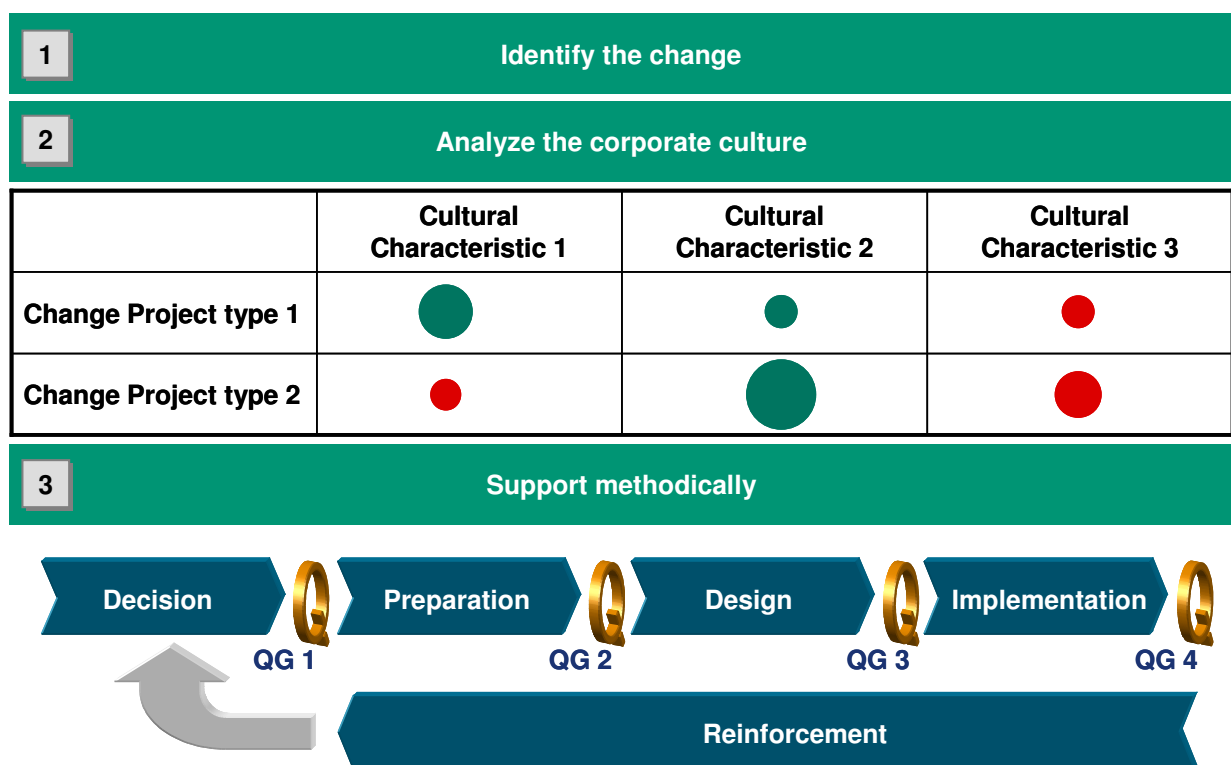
1
Identify the change

2
Analyze the corporate culture

| | Cultural Characteristic 1 | Cultural Characteristic 2 | Cultural Characteristic 3 |
|---|---|---|---|
| Change Project type 1 | | | |
| Change Project type 2 | | | |

3
Support methodically

Decision
Preparation
Design
Implementation

QG 1
QG 2
QG 3
QG 4

Reinforcement